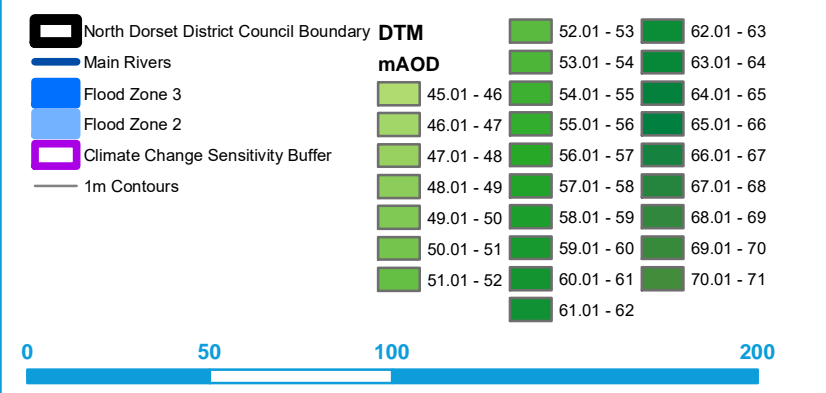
North Dorset District Council Boundary
Main Rivers
Flood Zone 3
Flood Zone 2
Climate Change Sensitivity Buffer
1m Contours

DTM
mAOD
45.01 - 46
46.01 - 47
47.01 - 48
48.01 - 49
49.01 - 50
50.01 - 51
51.01 - 52

52.01 - 53
53.01 - 54
54.01 - 55
55.01 - 56
56.01 - 57
57.01 - 58
58.01 - 59
59.01 - 60
60.01 - 61
61.01 - 62

62.01 - 63
63.01 - 64
64.01 - 65
65.01 - 66
66.01 - 67
67.01 - 68
68.01 - 69
69.01 - 70
70.01 - 71

0 50 100 200